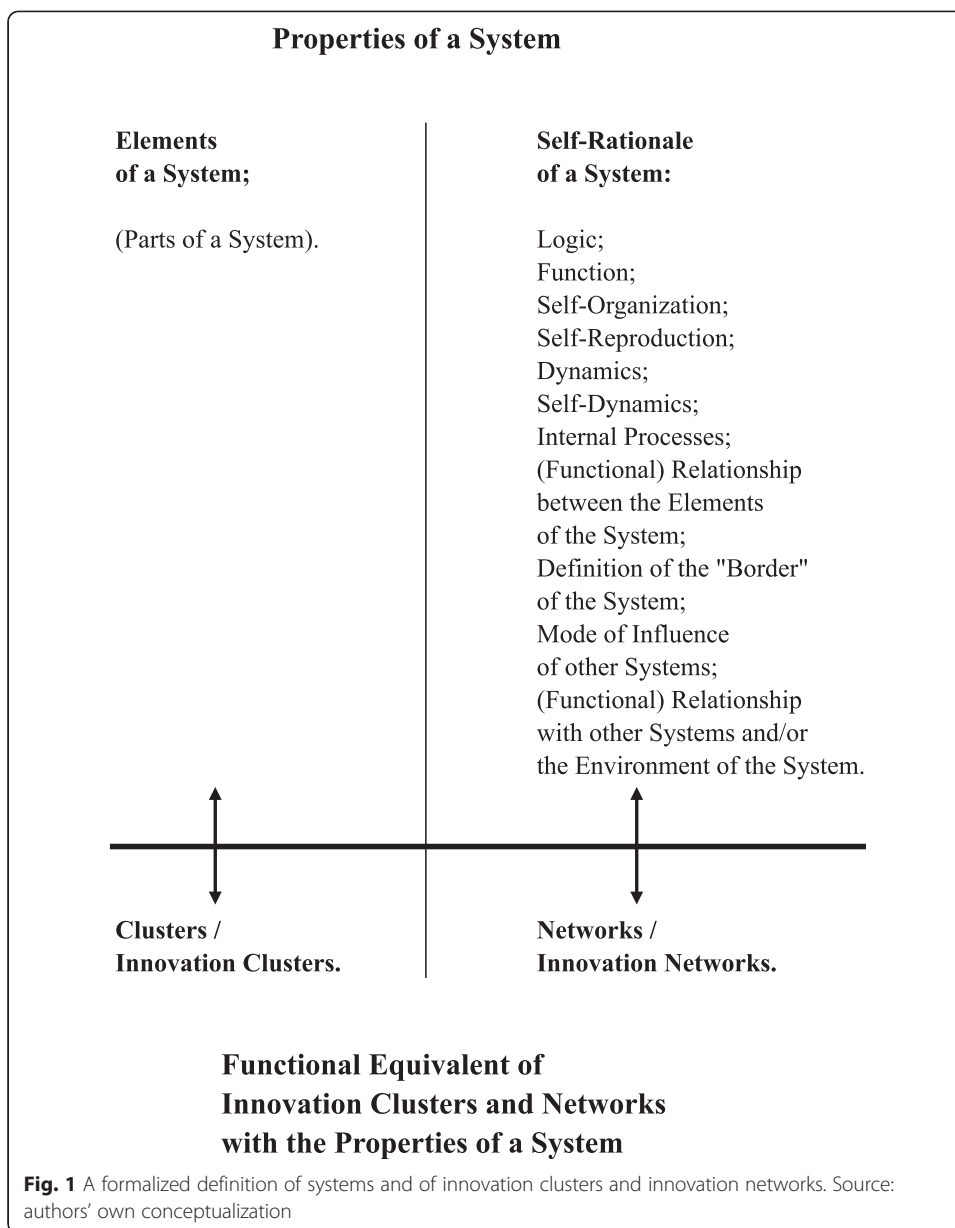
Properties of a System

Elements
of a System;

(Parts of a System).

Self-Rationale
of a System:

Logic;
Function;
Self-Organization;
Self-Reproduction;
Dynamics;
Self-Dynamics;
Internal Processes;
(Functional) Relationship between the Elements of the System;
Definition of the "Border" of the System;
Mode of Influence of other Systems;
(Functional) Relationship with other Systems and/or the Environment of the System.

Clusters /
Innovation Clusters.

Networks /
Innovation Networks.

Functional Equivalent of
Innovation Clusters and Networks
with the Properties of a System

Fig. 1 A formalized definition of systems and of innovation clusters and innovation networks. Source: authors' own conceptualization